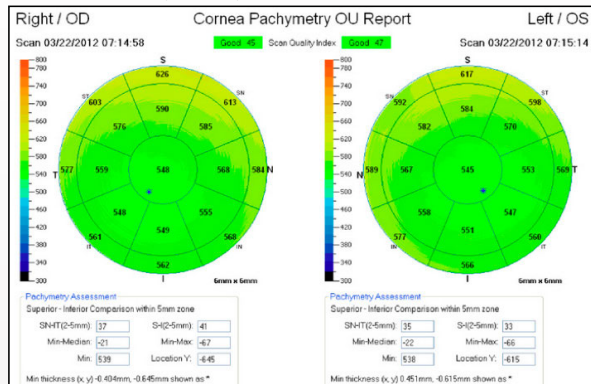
Right / OD

Cornea Pachymetry OU Report

Left / OS

Scan 03/22/2012 07:14:58

Good 45 Scan Quality Index Good 47

Scan 03/22/2012 07:15:14

800
780
740
700
660
620
580
540
500
460
420
380
340
300

S
ST
SN
T
N
IT
I

626
603
613
590
576
585
577
559
548
568
584
548
555
549
561
568
562

6mm x 6mm

Pachymetry Assessment
Superior - Inferior Comparison within 5mm zone

| SN-IT(2-5mm): | 37 | S-I(2-5mm): | 41 |
|---|---|---|---|
| Min-Median: | -21 | Min-Max: | -67 |
| Min: | 539 | Location Y: | -645 |

Min thickness (x, y) -0.404mm, -0.645mm shown as *

800
780
740
700
660
620
580
540
500
460
420
380
340
300

S
SN
ST
N
T
IN
IT
I

617
592
598
584
582
570
589
567
545
553
569
558
547
551
577
560
566

6mm x 6mm

Pachymetry Assessment
Superior - Inferior Comparison within 5mm zone

| SN-IT(2-5mm): | 35 | S-I(2-5mm): | 33 |
|---|---|---|---|
| Min-Median: | -22 | Min-Max: | -66 |
| Min: | 538 | Location Y: | -615 |

Min thickness (x, y) 0.451mm, -0.615mm shown as *